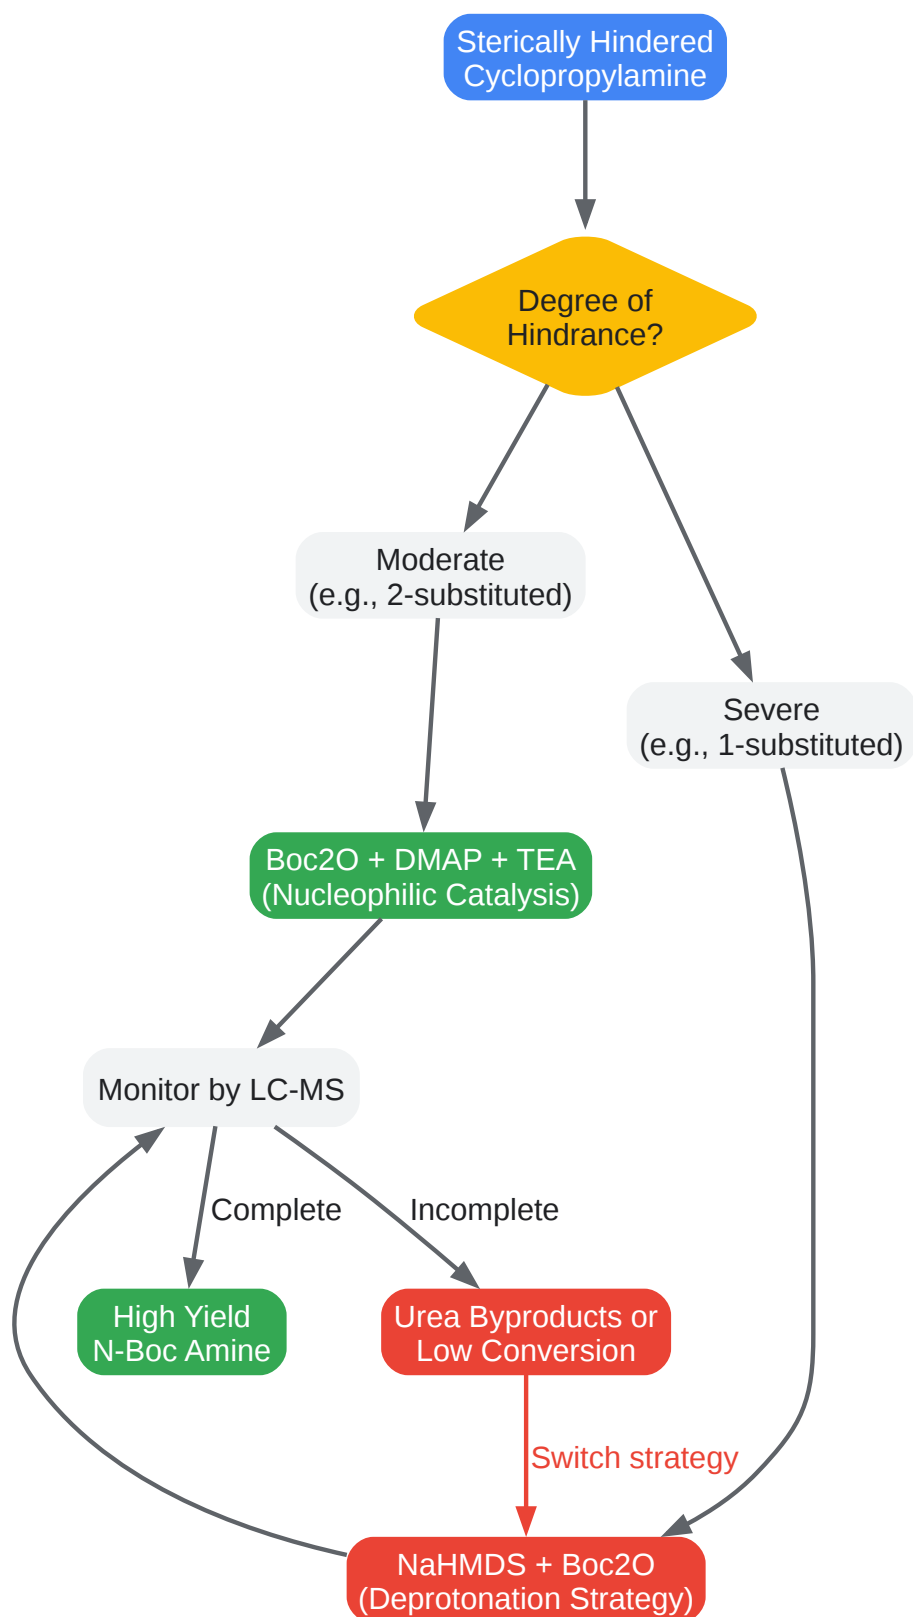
Sterically Hindered Cyclopropylamine

Degree of Hindrance?

Moderate (e.g., 2-substituted)

Severe (e.g., 1-substituted)

Boc2O + DMAP + TEA (Nucleophilic Catalysis)

Monitor by LC-MS

Complete

Incomplete

High Yield N-Boc Amine

Urea Byproducts or Low Conversion

Switch strategy

NaHMDS + Boc2O (Deprotonation Strategy)